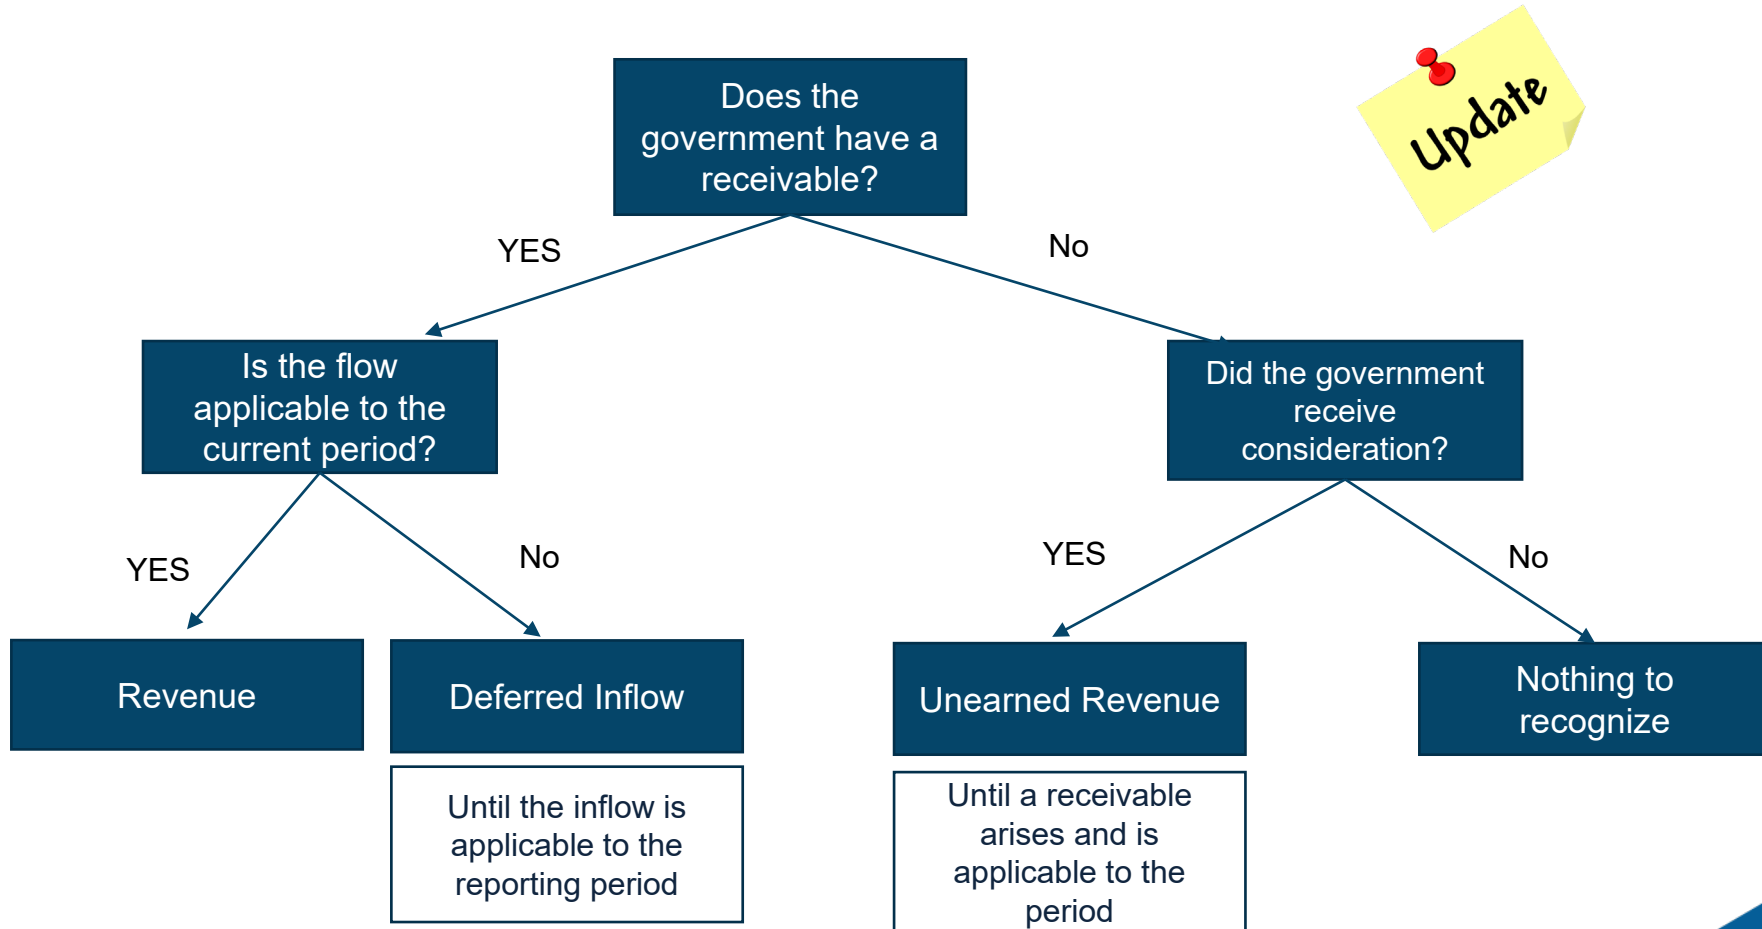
Update

Does the government have a receivable?

YES

No

Is the flow applicable to the current period?

Did the government receive consideration?

YES

No

YES

No

Revenue

Deferred Inflow

Unearned Revenue

Nothing to recognize

Until the inflow is applicable to the reporting period

Until a receivable arises and is applicable to the period